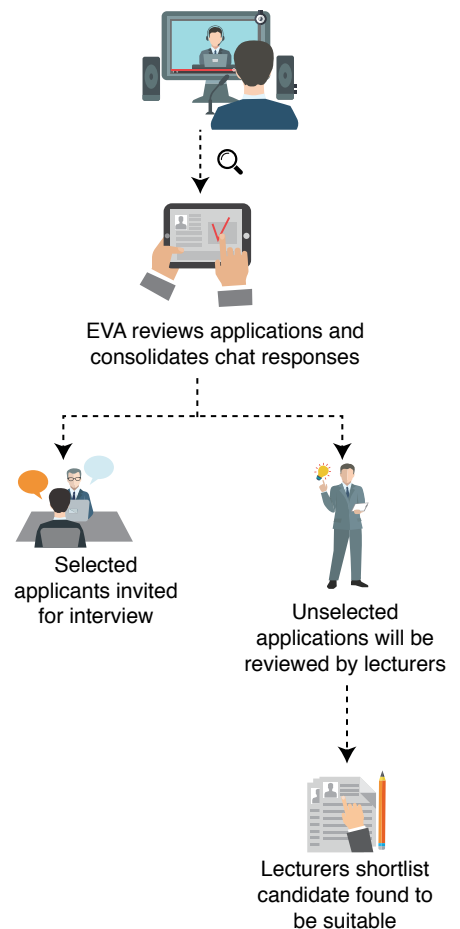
EVA reviews applications and consolidates chat responses

Selected applicants invited for interview

Unselected applications will be reviewed by lecturers

Lecturers shortlist candidate found to be suitable